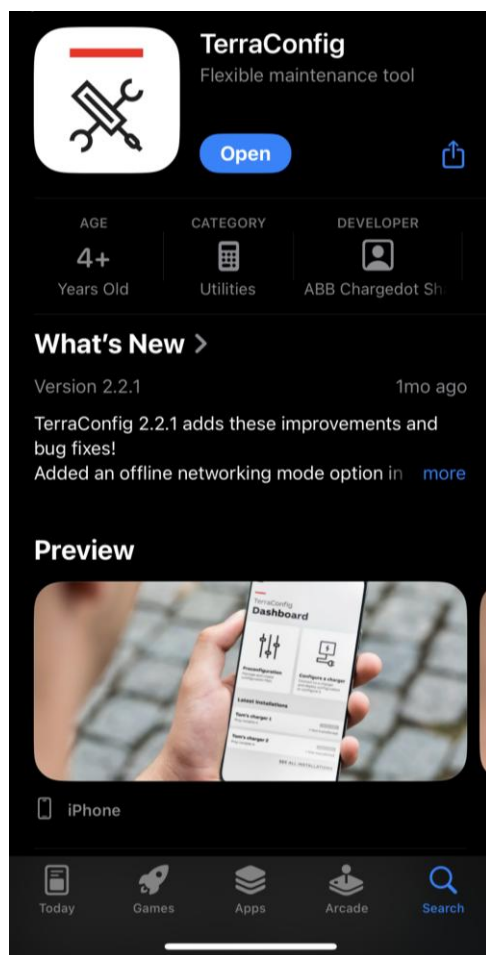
TerraConfig
Flexible maintenance tool

Open

AGE
4+
Years Old

CATEGORY
Utilities

DEVELOPER
ABB Chargedot Sh

What's New >

Version 2.2.1
1mo ago

TerraConfig 2.2.1 adds these improvements and bug fixes!
Added an offline networking mode option in more

Preview

TerraConfig
Dashboard

Preconfiguration

Configure a charger

Latest installations

Tom's charger 1

Tom's charger 2

SEE ALL INSTALLATIONS

iPhone

Today
Games
Apps
Arcade
Search